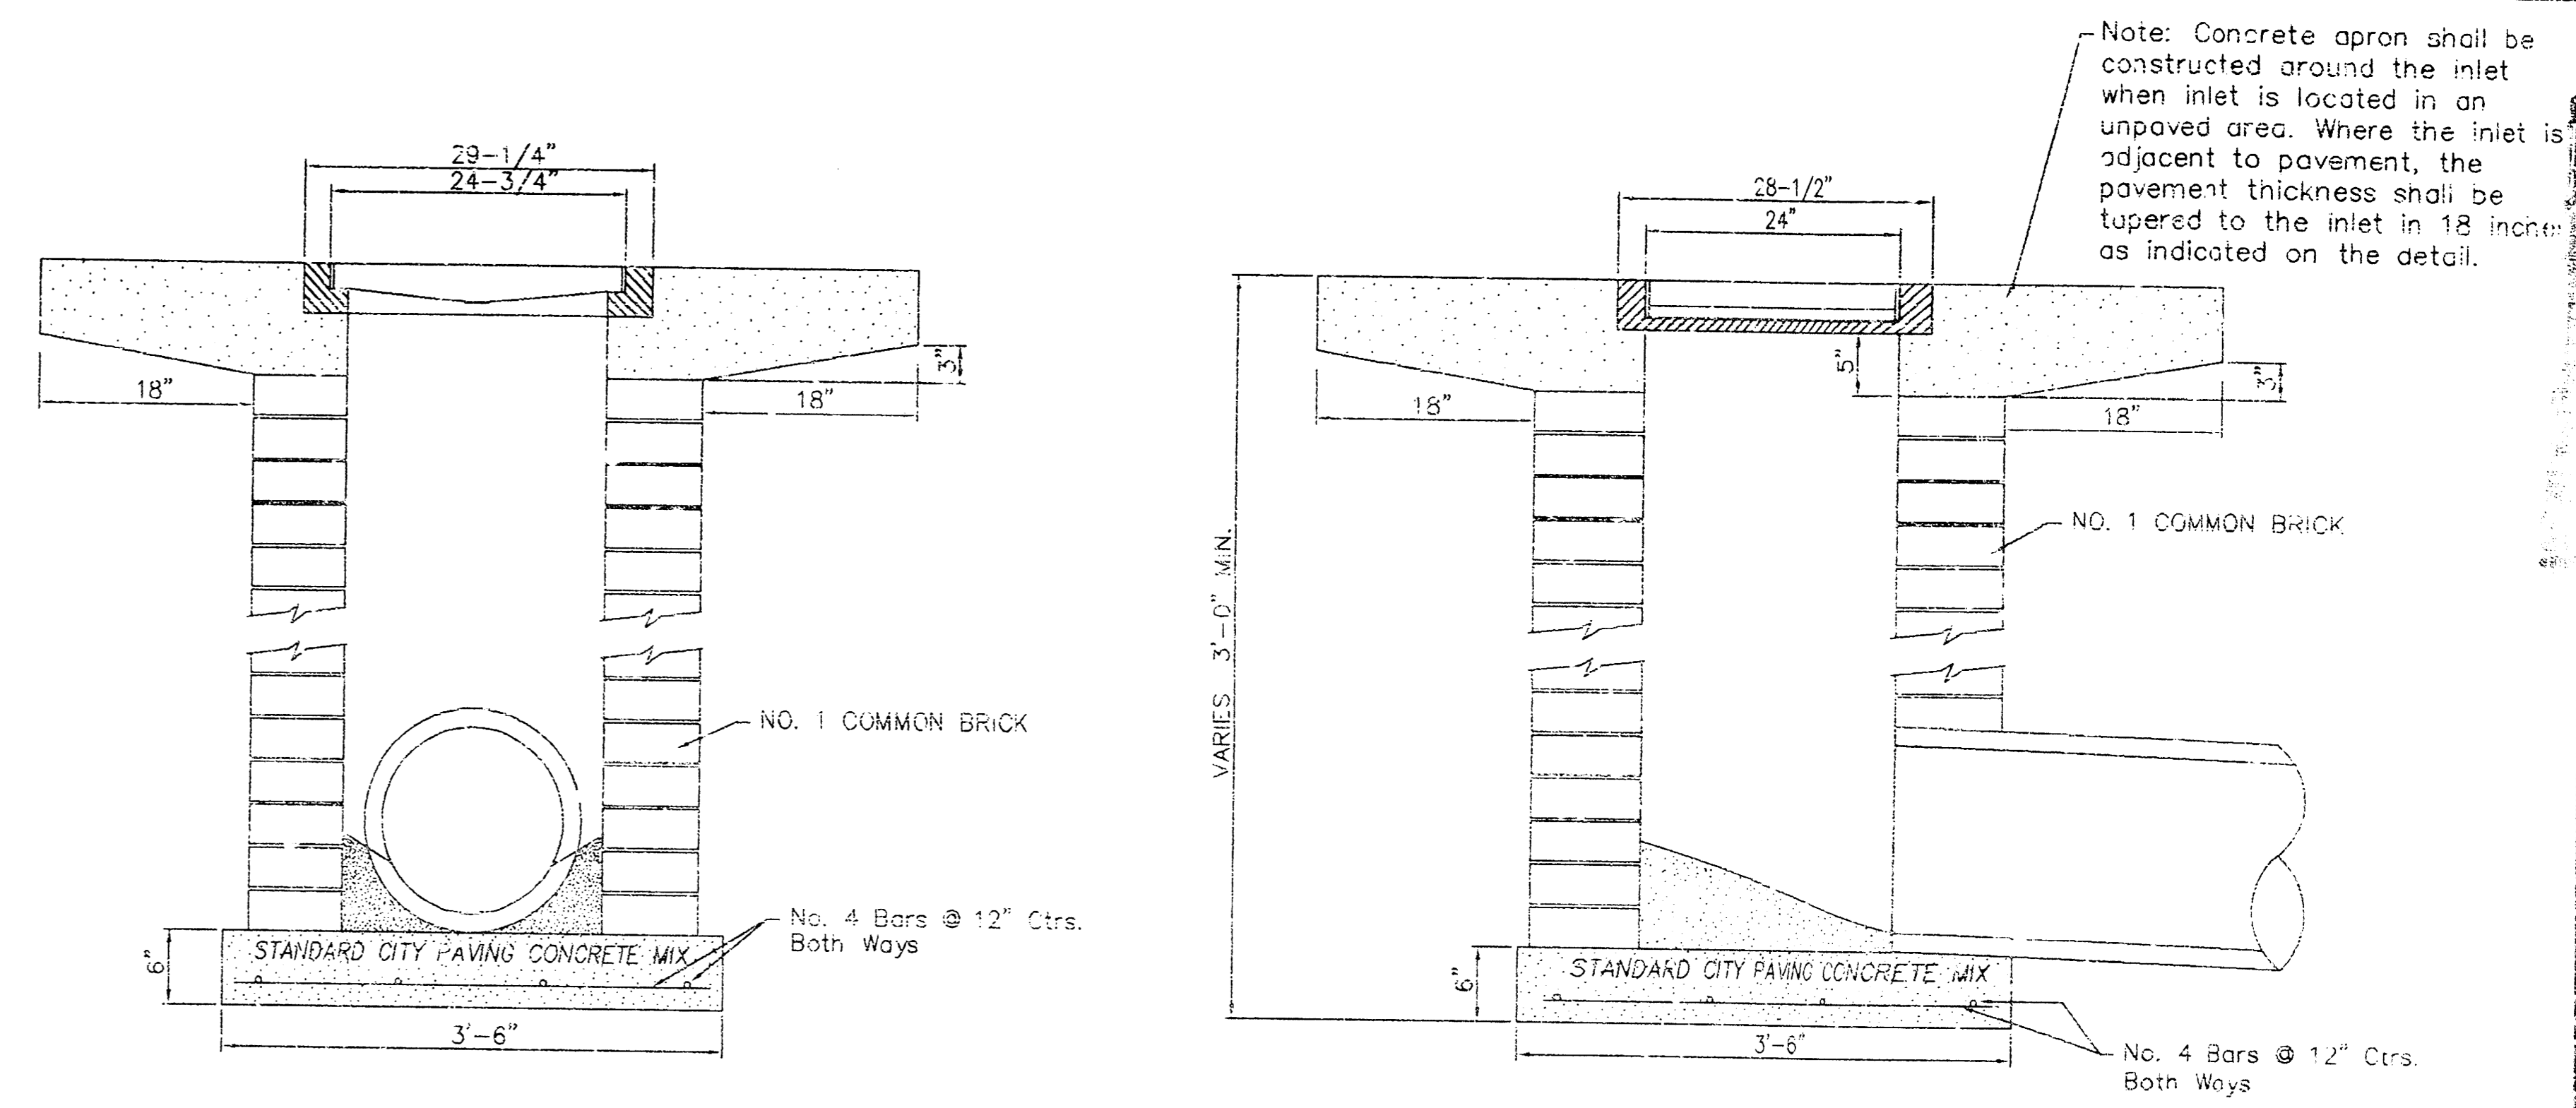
Note: Concrete apron shall be constructed around the inlet when inlet is located in an unpaved area. Where the inlet is adjacent to pavement, the pavement thickness shall be tapered to the inlet in 18 inche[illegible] as indicated on the detail.

29-1/4"
24-3/4"

3"
18"
18"

NO. 1 COMMON BRICK

No. 4 Bars @ 12" Ctrs. Both Ways

STANDARD CITY PAVING CONCRETE MIX

6"

3'-6"

28-1/2"
24"

5"
3"
18"
18"

VARIES 3'-0" MIN.

NO. 1 COMMON BRICK

STANDARD CITY PAVING CONCRETE MIX

6"

3'-6"

No. 4 Bars @ 12" Ctrs. Both Ways